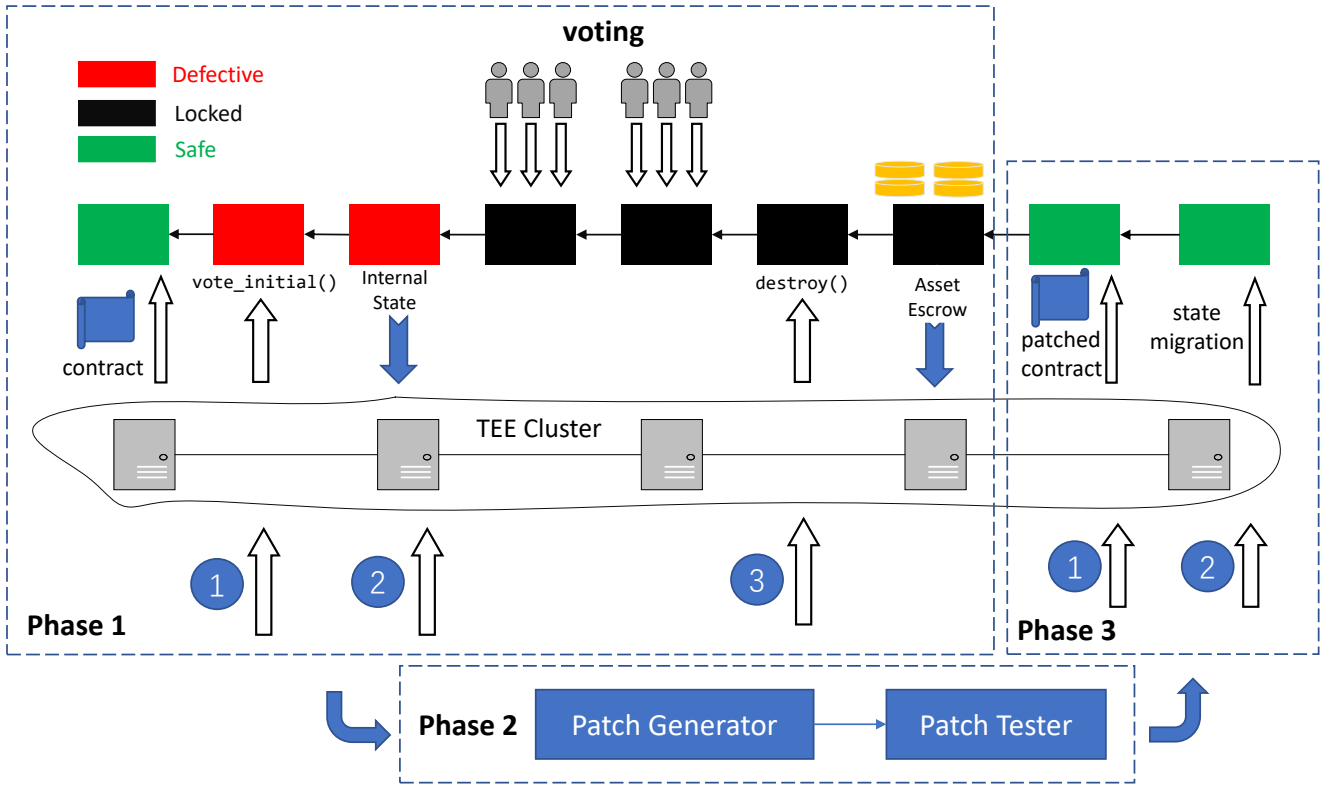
voting

Defective
Locked
Safe

vote_initial()
Internal State
destroy()
Asset Escrow
contract
patched contract
state migration

TEE Cluster

1
2
3
1
2

Phase 1
Phase 3

Phase 2
Patch Generator
Patch Tester